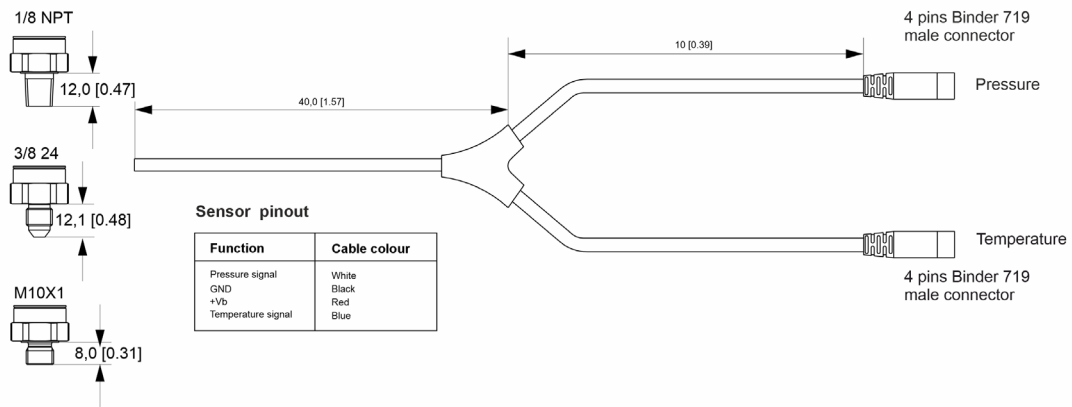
1/8 NPT

12,0 [0.47]

3/8 24

12,1 [0.48]

M10X1

8,0 [0.31]

40,0 [1.57]

10 [0.39]

4 pins Binder 719 male connector

Pressure

Temperature

4 pins Binder 719 male connector

Sensor pinout

| Function | Cable colour |
|---|---|
| Pressure signal | White |
| GND | Black |
| +Vb | Red |
| Temperature signal | Blue |